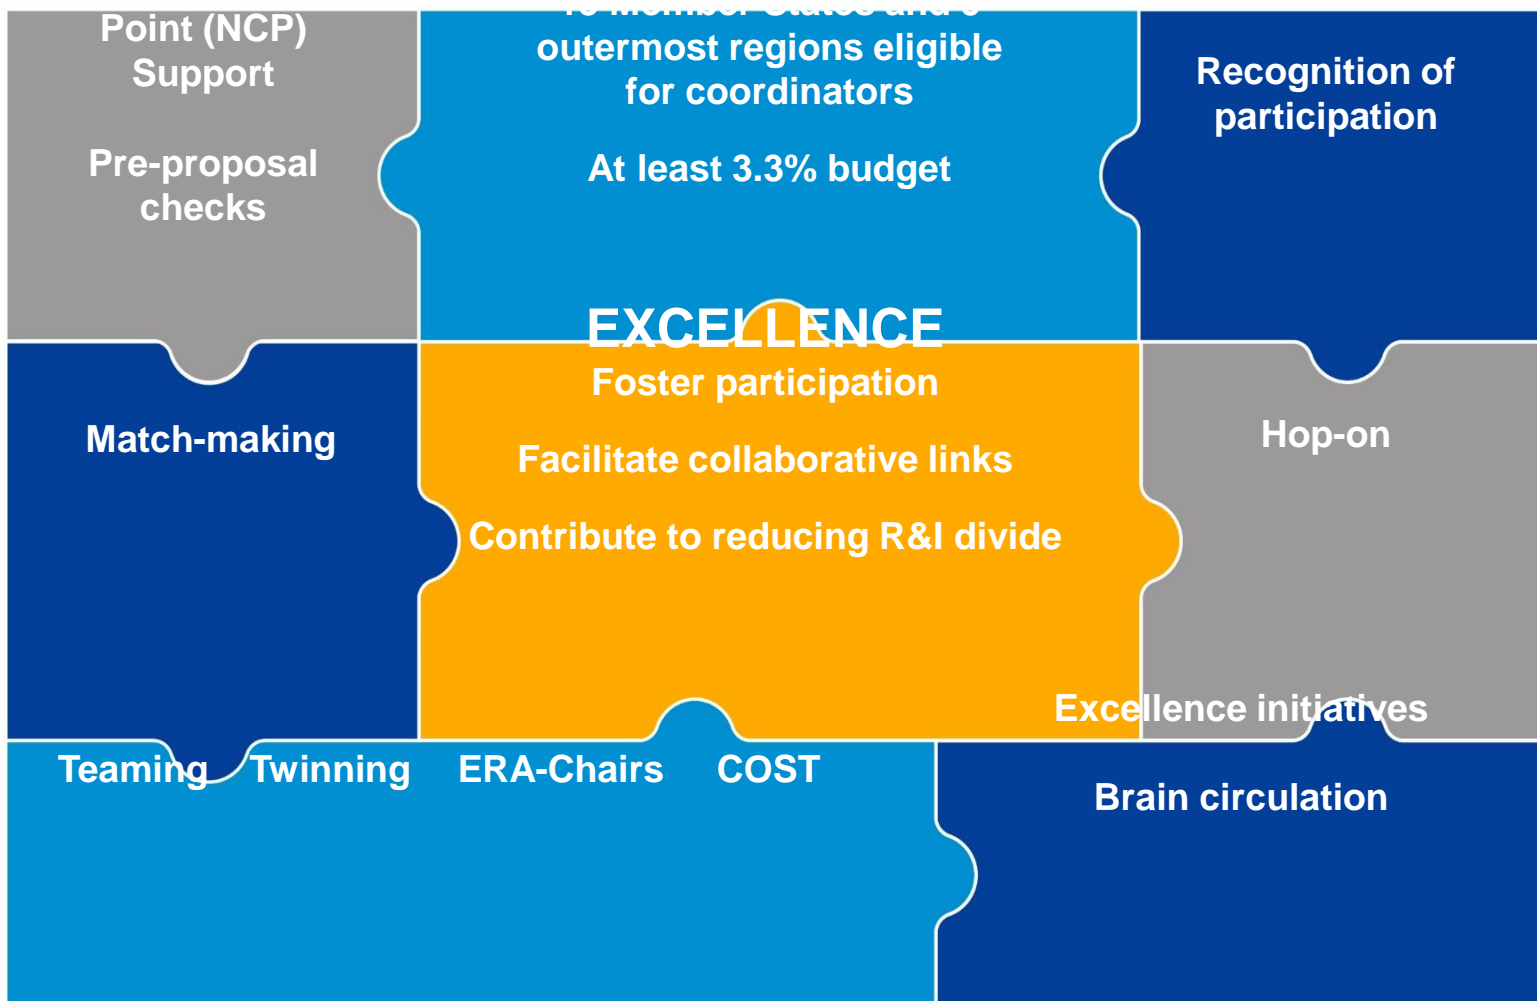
Point (NCP) Support

Pre-proposal checks

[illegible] outermost regions eligible for coordinators

At least 3.3% budget

Recognition of participation

EXCELLENCE

Foster participation

Facilitate collaborative links

Contribute to reducing R&I divide

Match-making

Hop-on

Excellence initiatives

Teaming Twinning ERA-Chairs COST

Brain circulation